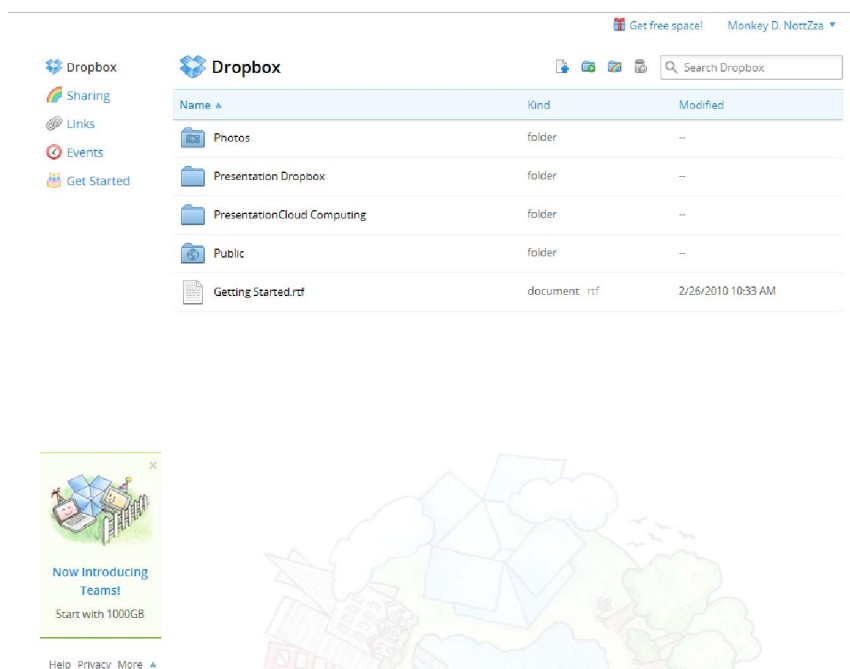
Get free space! Monkey D. NottZza ▼

Dropbox
Sharing
Links
Events
Get Started

Dropbox

Search Dropbox

| Name ▲ | Kind | Modified |
|---|---|---|
| Photos | folder | -- |
| Presentation Dropbox | folder | -- |
| PresentationCloud Computing | folder | -- |
| Public | folder | -- |
| Getting Started.rtf | document rtf | 2/26/2010 10:33 AM |

×
Now Introducing Teams!
Start with 1000GB

Help Privacy More ▲